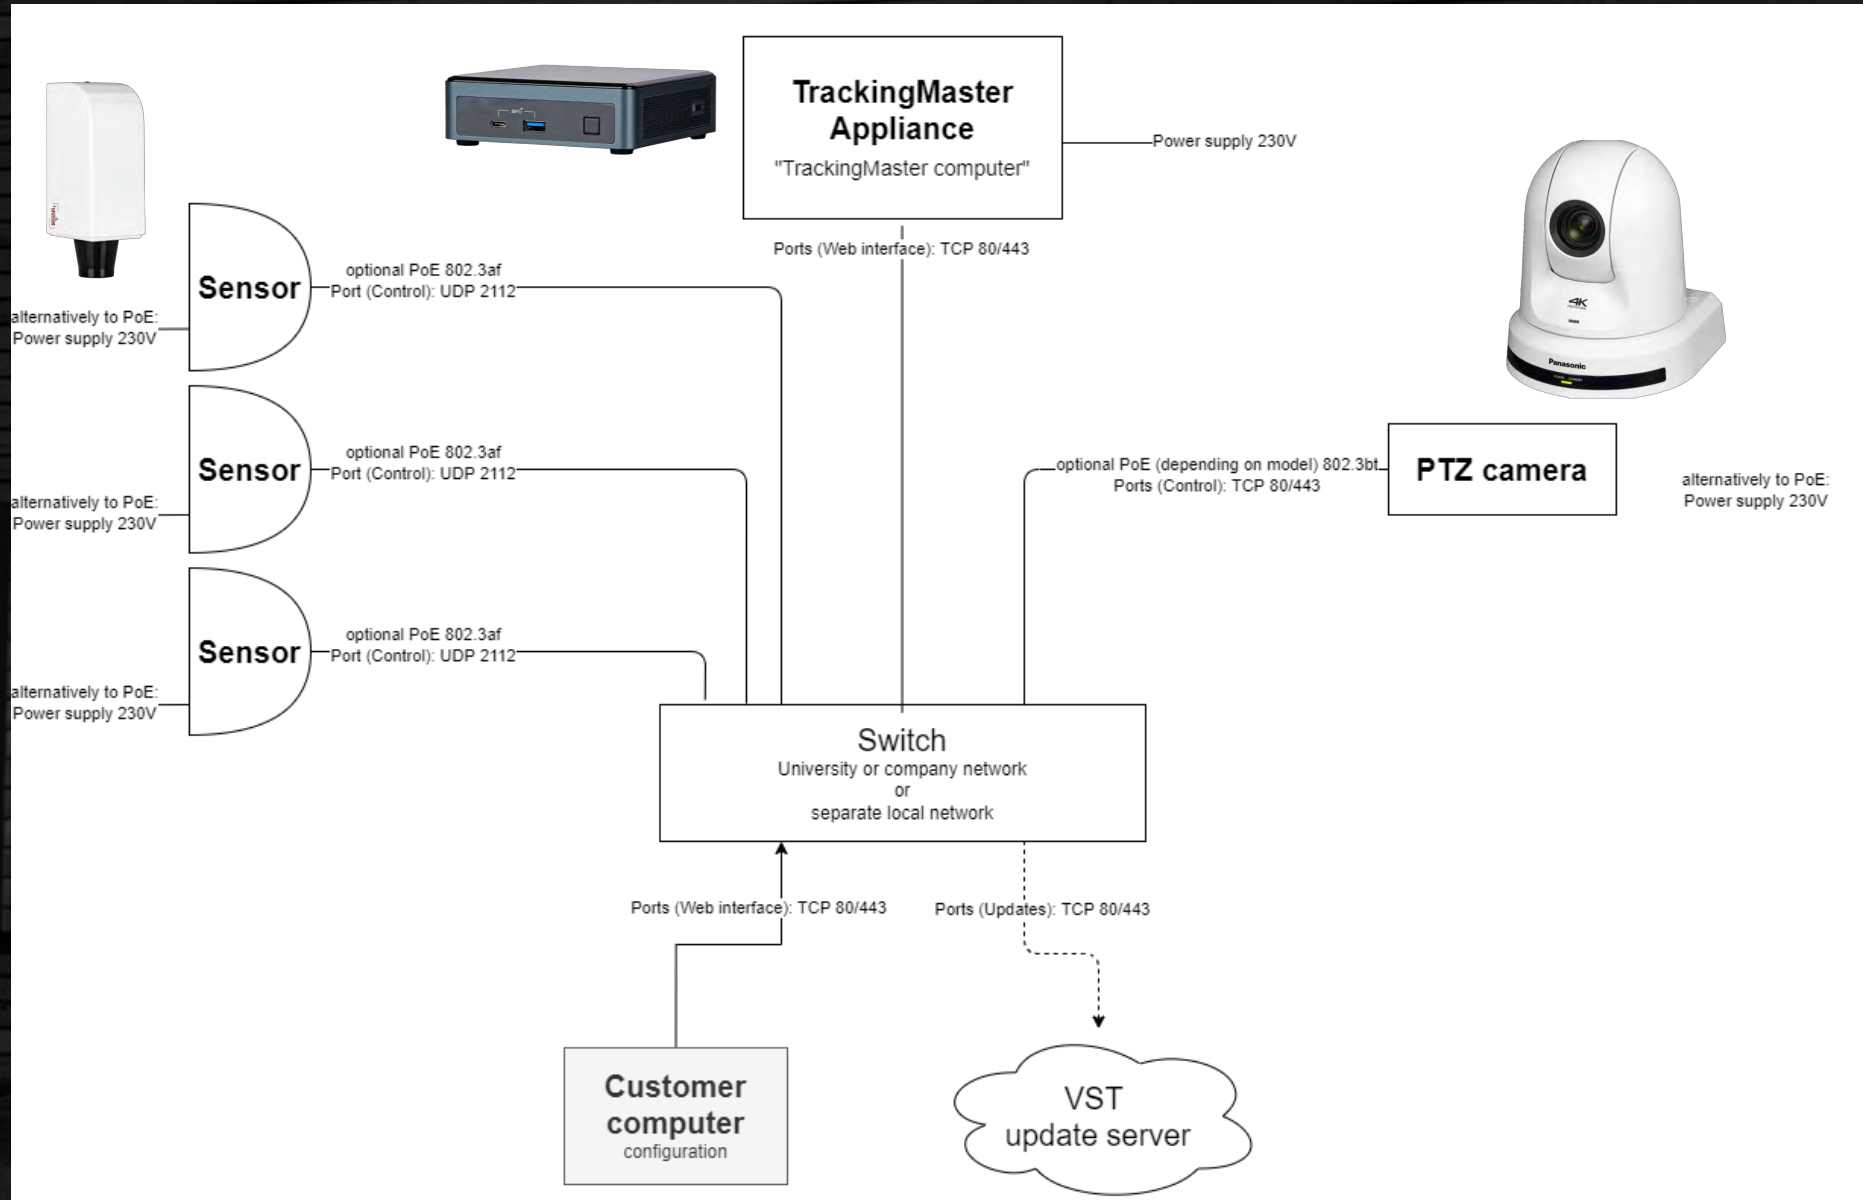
TrackingMaster Appliance
"TrackingMaster computer"

Power supply 230V

Ports (Web interface): TCP 80/443

Sensor
optional PoE 802.3af
Port (Control): UDP 2112
alternatively to PoE:
Power supply 230V

Sensor
optional PoE 802.3af
Port (Control): UDP 2112
alternatively to PoE:
Power supply 230V

Sensor
optional PoE 802.3af
Port (Control): UDP 2112
alternatively to PoE:
Power supply 230V

4K

Panasonic

PTZ camera
optional PoE (depending on model) 802.3bt
Ports (Control): TCP 80/443
alternatively to PoE:
Power supply 230V

Switch
University or company network
or
separate local network

Ports (Web interface): TCP 80/443
Ports (Updates): TCP 80/443

Customer computer
configuration

VST
update server